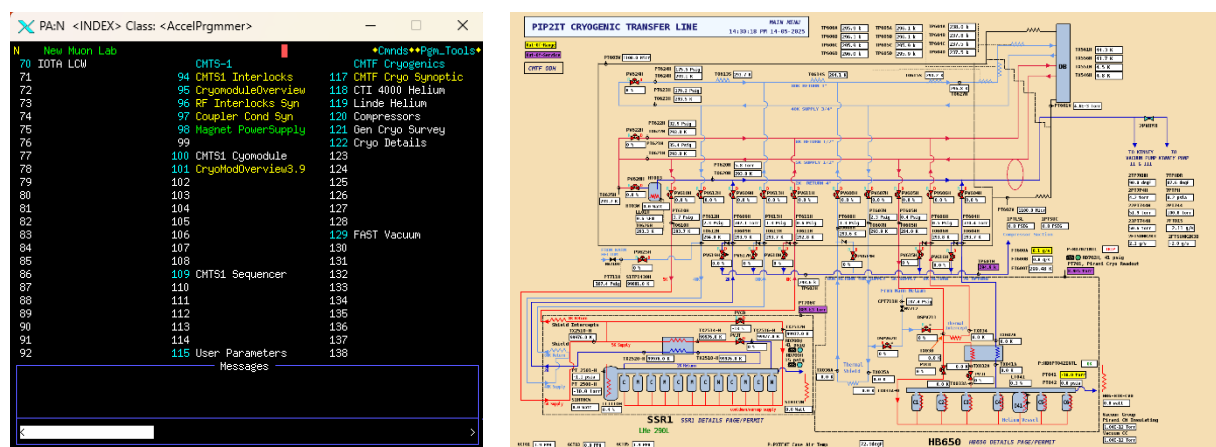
PA:N <INDEX> Class: <AccelPrgmmer>

N New Muon Lab ◆Cmnds◆◆Pgm_Tools◆

| | | |
|---|---|---|
| 70 IOTA LCW | CMTS-1 | CMTF Cryogenics |
| 71 | 94 CMTS1 Interlocks | 117 CMTF Cryo Synoptic |
| 72 | 95 CryomoduleOverview | 118 CTI 4000 Helium |
| 73 | 96 RF Interlocks Syn | 119 Linde Helium |
| 74 | 97 Coupler Cond Syn | 120 Compressors |
| 75 | 98 Magnet PowerSupply | 121 Gen Cryo Survey |
| 76 | 99 | 122 Cryo Details |
| 77 | 100 CMTS1 Cyomodule | 123 |
| 78 | 101 CryoModOverview3.9 | 124 |
| 79 | 102 | 125 |
| 80 | 103 | 126 |
| 81 | 104 | 127 |
| 82 | 105 | 128 |
| 83 | 106 | 129 FAST Vacuum |
| 84 | 107 | 130 |
| 85 | 108 | 131 |
| 86 | 109 CMTS1 Sequencer | 132 |
| 87 | 110 | 133 |
| 88 | 111 | 134 |
| 89 | 112 | 135 |
| 90 | 113 | 136 |
| 91 | 114 | 137 |
| 92 | 115 User Parameters | 138 |

Messages

PIP2IT CRYOGENIC TRANSFER LINE

MAIN MENU
14:30:18 PM 14-05-2025

CMTF SDN

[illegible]

SSR1 SSR1 DETAILS PAGE/PERMIT

HB650 HB650 DETAILS PAGE/PERMIT

Shield Intercepts

Thermal Shield

Helium Vessel

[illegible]